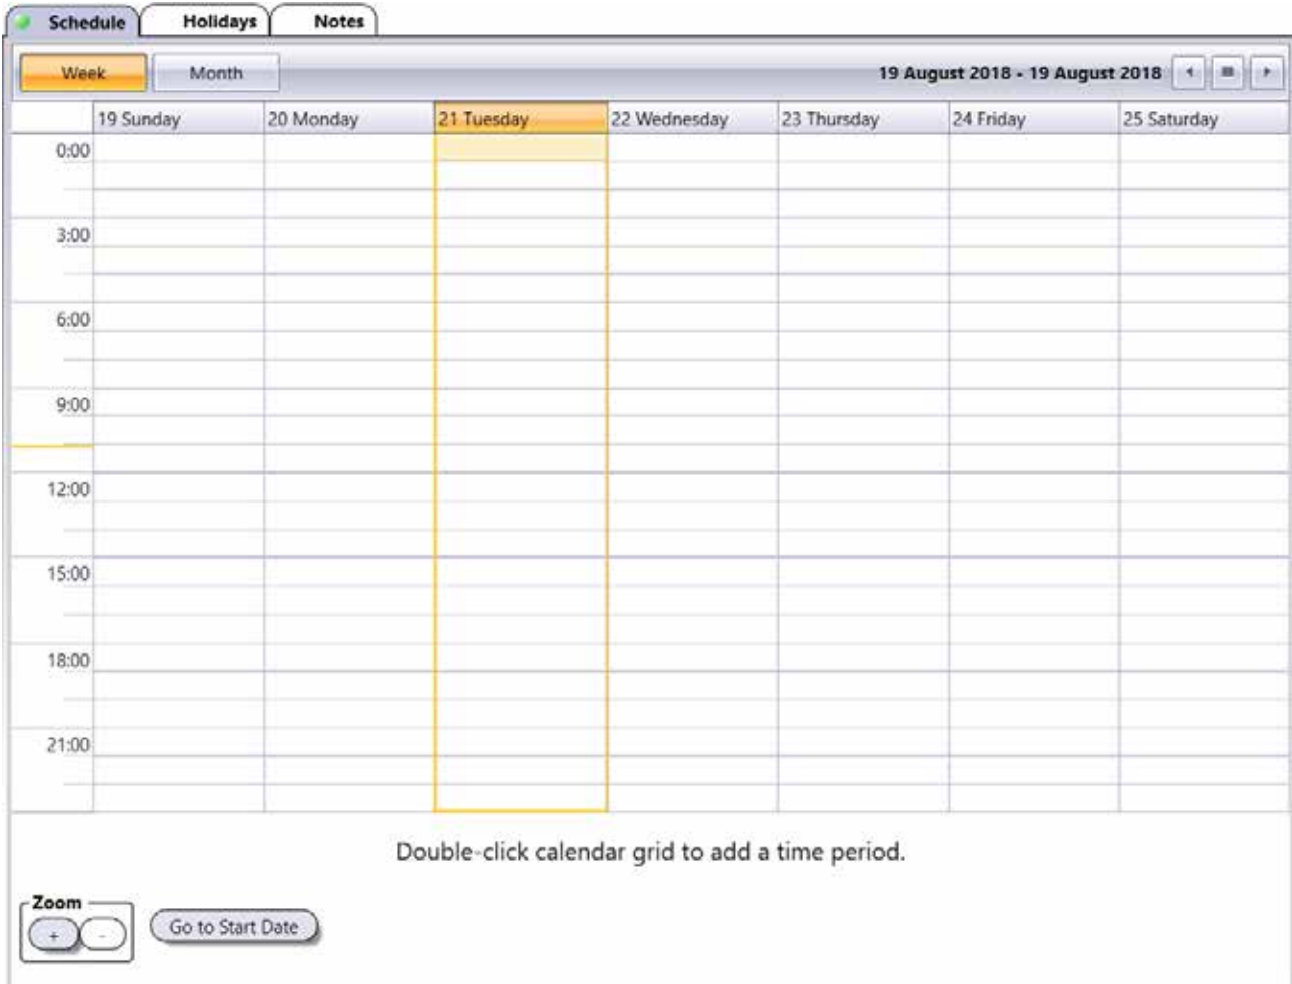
Schedule Holidays Notes

Week Month

19 August 2018 - 19 August 2018

| | 19 Sunday | 20 Monday | 21 Tuesday | 22 Wednesday | 23 Thursday | 24 Friday | 25 Saturday |
|---|---|---|---|---|---|---|---|
| 0:00 | | | | | | | |
| 3:00 | | | | | | | |
| 6:00 | | | | | | | |
| 9:00 | | | | | | | |
| 12:00 | | | | | | | |
| 15:00 | | | | | | | |
| 18:00 | | | | | | | |
| 21:00 | | | | | | | |

Double-click calendar grid to add a time period.

Zoom
+ -

Go to Start Date